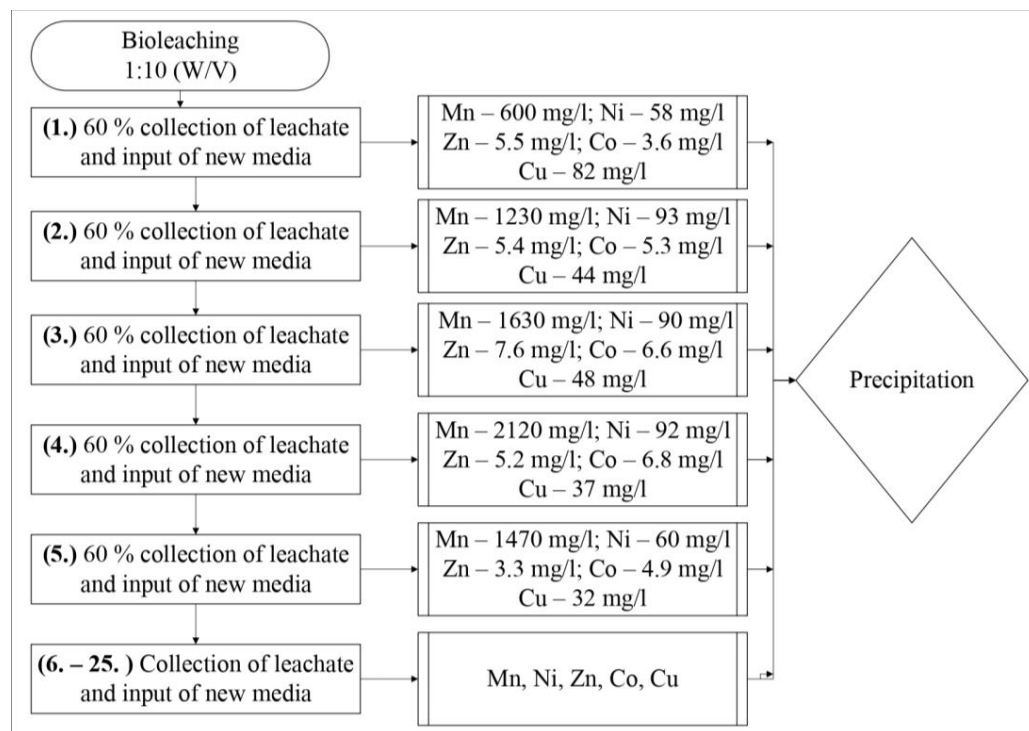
Bioleaching
1:10 (W/V)

(1.) 60 % collection of leachate and input of new media

Mn – 600 mg/l; Ni – 58 mg/l
Zn – 5.5 mg/l; Co – 3.6 mg/l
Cu – 82 mg/l

(2.) 60 % collection of leachate and input of new media

Mn – 1230 mg/l; Ni – 93 mg/l
Zn – 5.4 mg/l; Co – 5.3 mg/l
Cu – 44 mg/l

(3.) 60 % collection of leachate and input of new media

Mn – 1630 mg/l; Ni – 90 mg/l
Zn – 7.6 mg/l; Co – 6.6 mg/l
Cu – 48 mg/l

(4.) 60 % collection of leachate and input of new media

Mn – 2120 mg/l; Ni – 92 mg/l
Zn – 5.2 mg/l; Co – 6.8 mg/l
Cu – 37 mg/l

(5.) 60 % collection of leachate and input of new media

Mn – 1470 mg/l; Ni – 60 mg/l
Zn – 3.3 mg/l; Co – 4.9 mg/l
Cu – 32 mg/l

(6. – 25. ) Collection of leachate and input of new media

Mn, Ni, Zn, Co, Cu

Precipitation